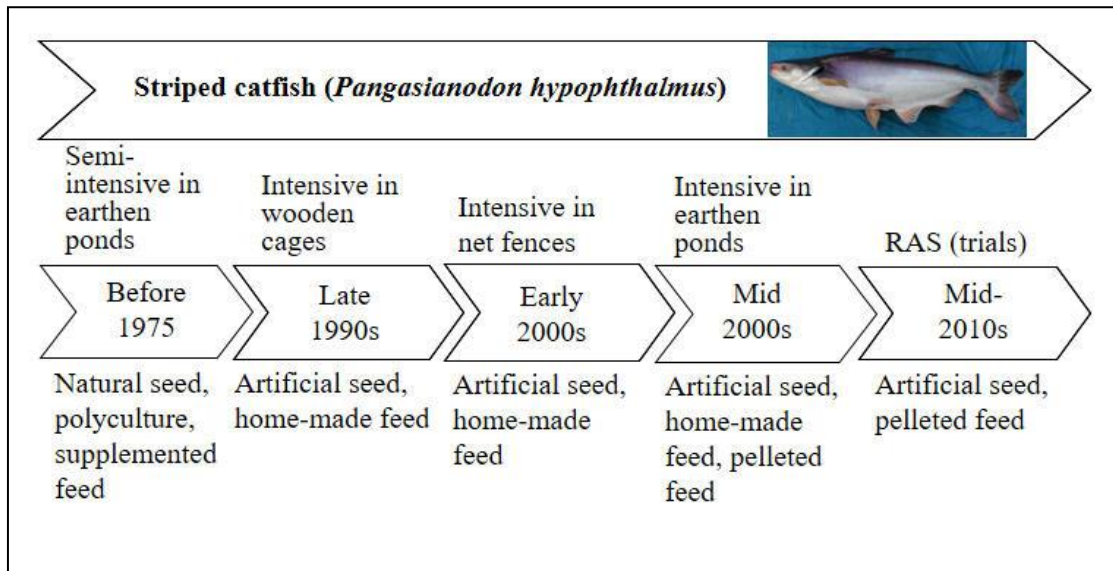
Striped catfish (*Pangasianodon hypophthalmus*)

Semi-intensive in earthen ponds

Before 1975

Natural seed, polyculture, supplemented feed

Intensive in wooden cages

Late 1990s

Artificial seed, home-made feed

Intensive in net fences

Early 2000s

Artificial seed, home-made feed

Intensive in earthen ponds

Mid 2000s

Artificial seed, home-made feed, pelleted feed

RAS (trials)

Mid-2010s

Artificial seed, pelleted feed